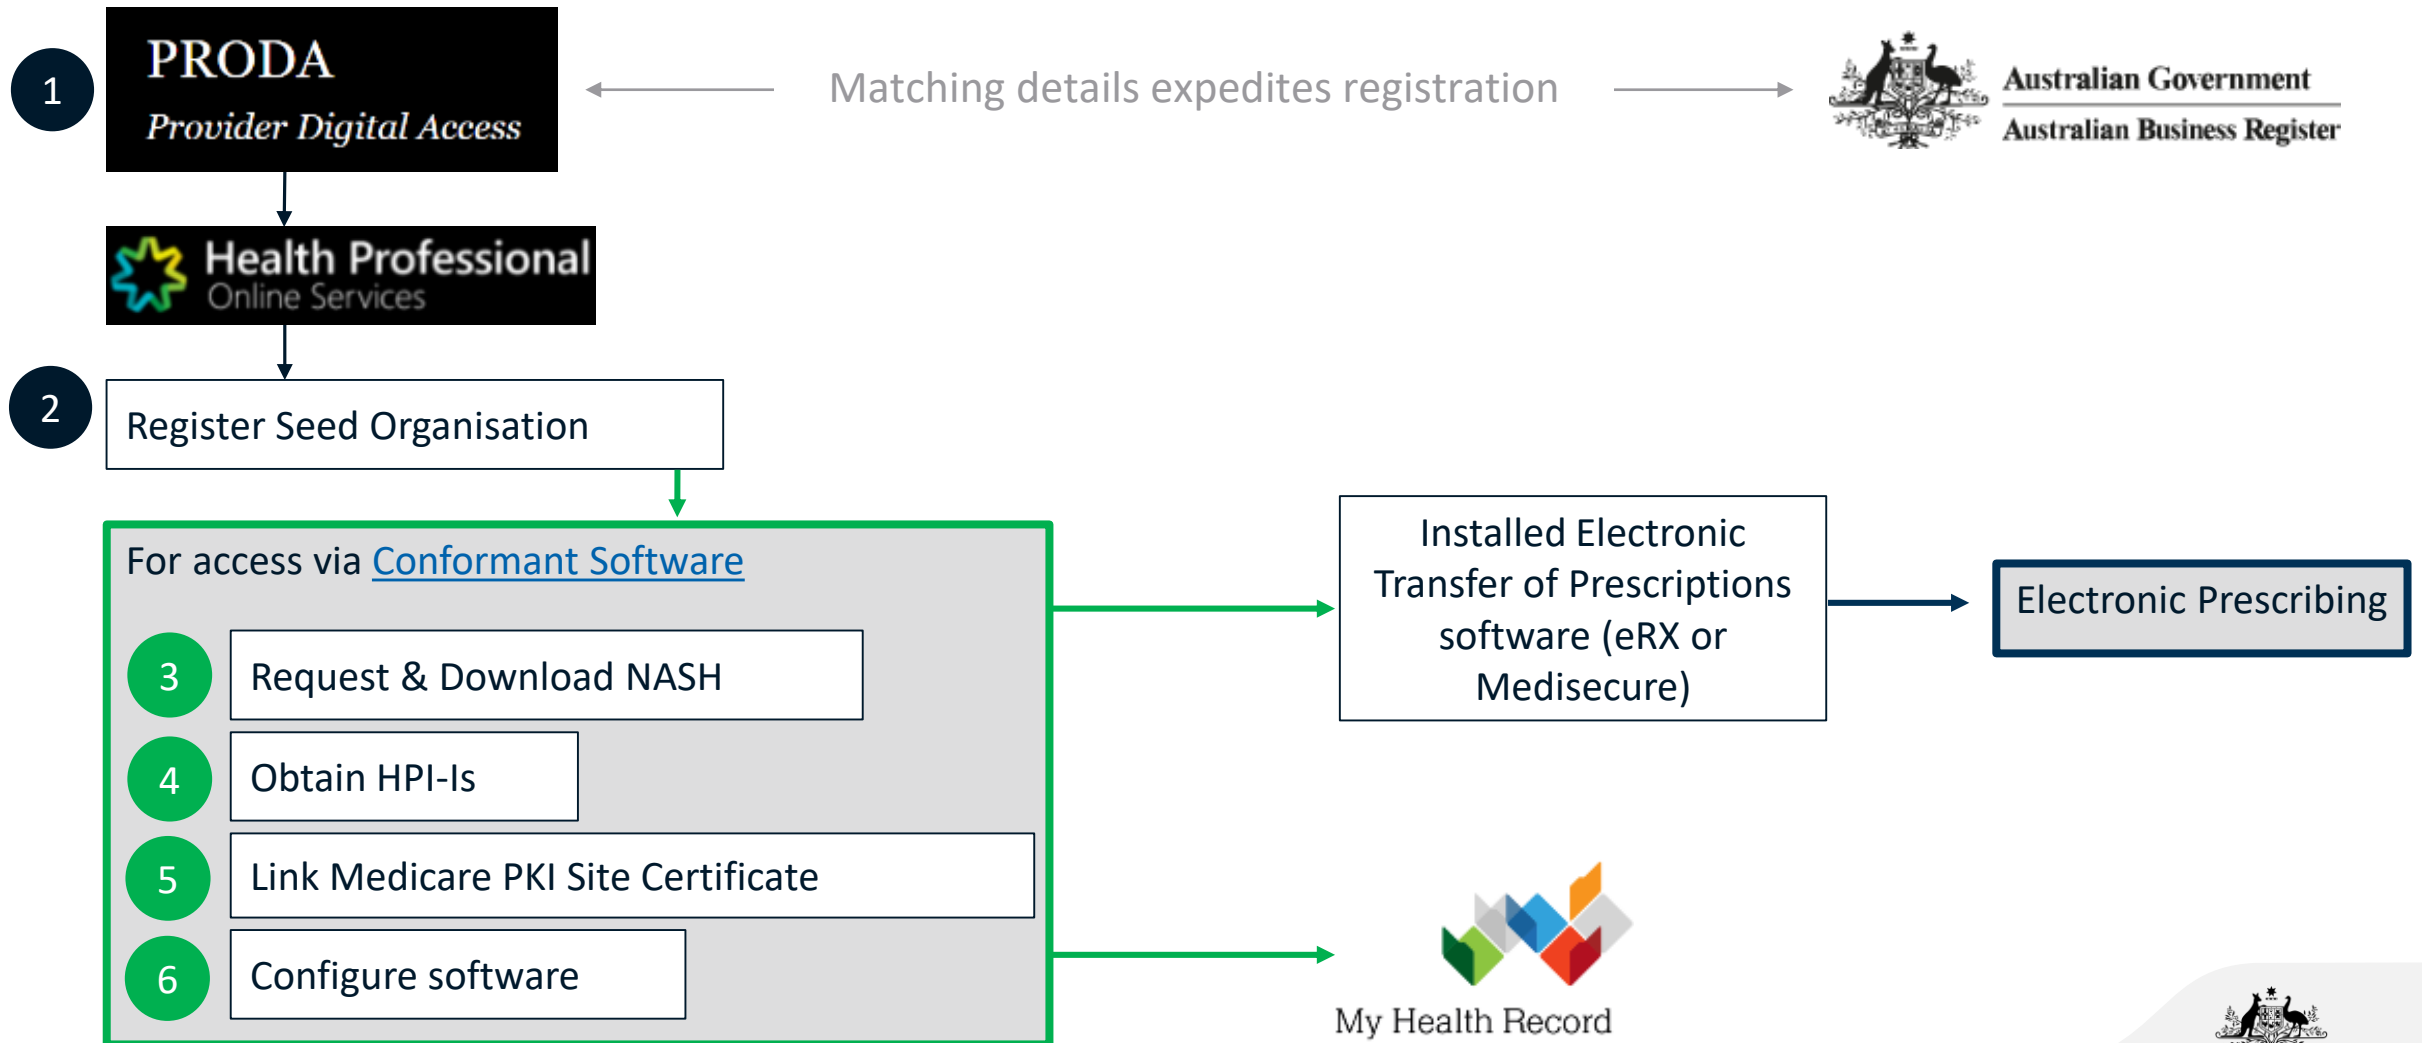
1

PRODA
Provider Digital Access

Matching details expedites registration

Australian Government
Australian Business Register

Health Professional
Online Services

2

Register Seed Organisation

For access via Conformant Software

3 Request & Download NASH

4 Obtain HPI-Is

5 Link Medicare PKI Site Certificate

6 Configure software

Installed Electronic Transfer of Prescriptions software (eRX or Medisecure)

Electronic Prescribing

My Health Record